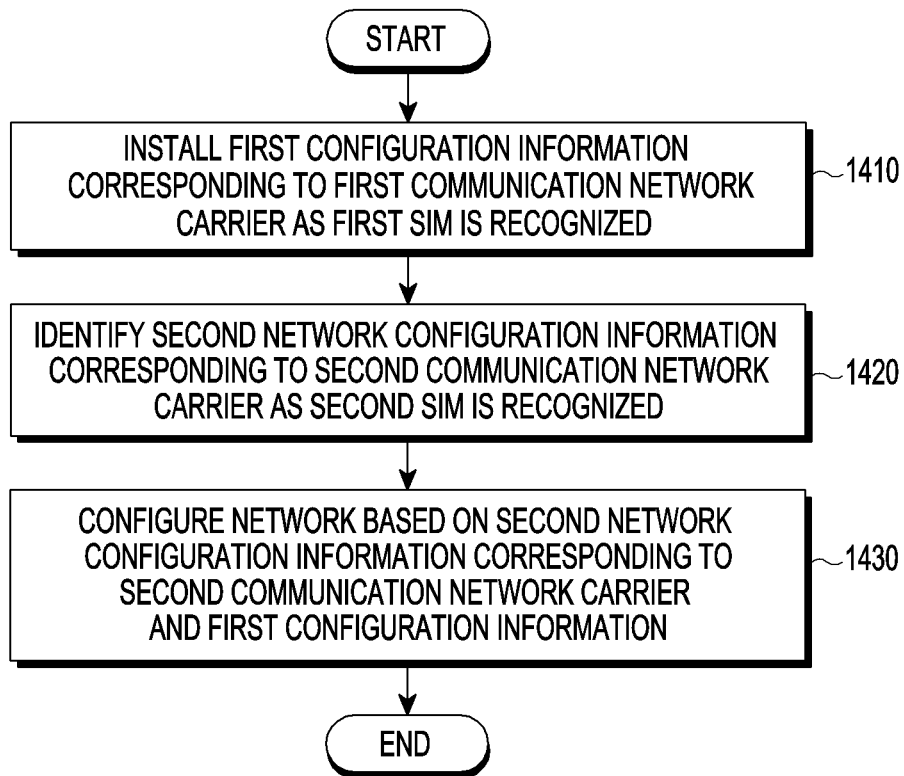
START

INSTALL FIRST CONFIGURATION INFORMATION CORRESPONDING TO FIRST COMMUNICATION NETWORK CARRIER AS FIRST SIM IS RECOGNIZED

1410

IDENTIFY SECOND NETWORK CONFIGURATION INFORMATION CORRESPONDING TO SECOND COMMUNICATION NETWORK CARRIER AS SECOND SIM IS RECOGNIZED

1420

CONFIGURE NETWORK BASED ON SECOND NETWORK CONFIGURATION INFORMATION CORRESPONDING TO SECOND COMMUNICATION NETWORK CARRIER AND FIRST CONFIGURATION INFORMATION

1430

END